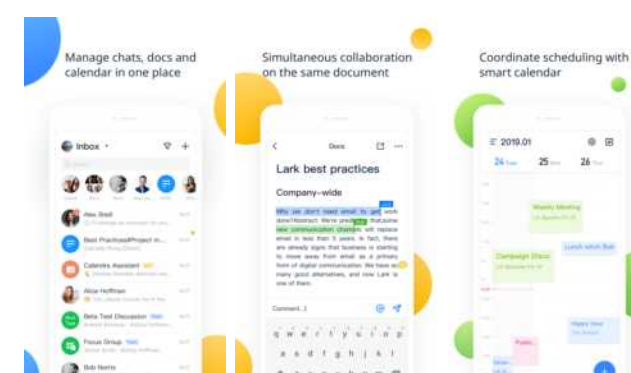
Manage chats, docs and calendar in one place

Inbox

Alex Stoll

Best Practices/Project m...

Calendars Assistant

Alice Hoffman

Beta Test Discussion

Focus Group

Bob Norris

Simultaneous collaboration on the same document

Docs

Lark best practices

Company-wide

Why we don't need email to get work done?Abstract: We're predicting that some new communication channels will replace email in less than 5 years. In fact, there are already signs that business is starting to move away from email as a primary form of digital communication. We have so many good alternatives, and now Lark is one of them.

Comment...

q w e r t y u i o p
a s d f g h j k l

Coordinate scheduling with smart calendar

2019.01

24

25

26

Weekly Meeting

Campaign Discussion

Lunch with Bob

Happy Hour

Public